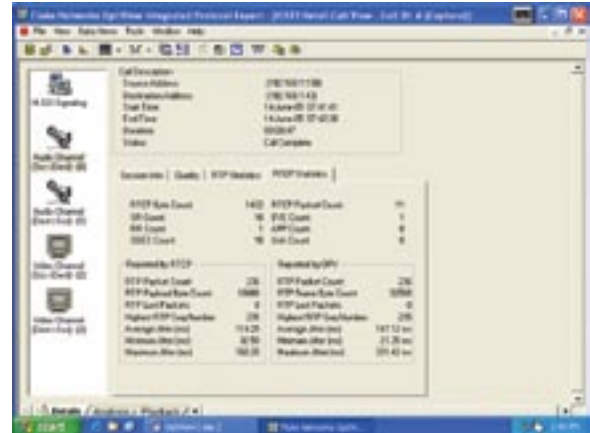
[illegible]

File View Data Views Tools Window Help

H.323 Signaling

Audio Channel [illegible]

Audio Channel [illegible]

Video Channel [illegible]

Video Channel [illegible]

Call Description
Source Address
Destination Address
Start Time
End Time
Duration
Status

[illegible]
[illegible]
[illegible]
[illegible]
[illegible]
Call Complete

Session Info | Quality | RTP Statistics | RTCP Statistics |

RTCP Byte Count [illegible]
SR Count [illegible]
RR Count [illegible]
SDES Count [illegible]

RTCP Packet Count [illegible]
BYE Count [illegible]
APP Count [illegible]
Unk Count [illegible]

Reported by RTCP
RTP Packet Count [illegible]
RTP Payload Byte Count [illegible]
RTP Lost Packets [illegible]
Highest RTP Seq Number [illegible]
Average Jitter (ms) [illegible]
Minimum Jitter (ms) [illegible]
Maximum Jitter (ms) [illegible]

Reported by OPV
RTP Packet Count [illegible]
RTP Payload Byte Count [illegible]
RTP Lost Packets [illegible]
Highest RTP Seq Number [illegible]
Average Jitter (ms) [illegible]
Minimum Jitter (ms) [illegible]
Maximum Jitter (ms) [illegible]

Details / Analysis / Playback /

start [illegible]